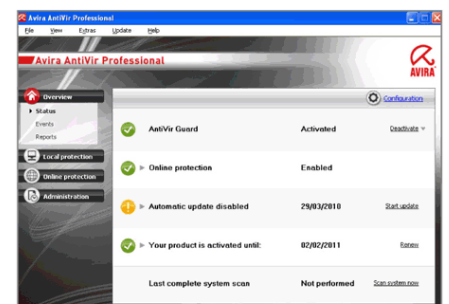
Avira AntiVir Professional

File View Extras Update Help

Avira AntiVir Professional

AVIRA

Overview
Status
Events
Reports

Local protection

Online protection

Administration

Configuration

AntiVir Guard | Activated | Deactivate

Online protection | Enabled

Automatic update disabled | 29/03/2010 | Start update

Your product is activated until: | 02/02/2011 | Renew

Last complete system scan | Not performed | Scan system now